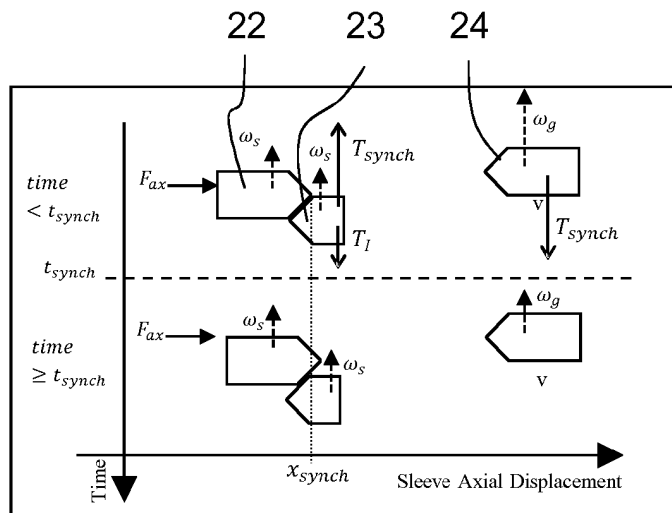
22 23 24

$\omega_s$

$\omega_s$

$T_{synch}$

$\omega_g$

$time$
$< t_{synch}$

$F_{ax}$

$T_I$

v

$T_{synch}$

$t_{synch}$

$\omega_g$

$F_{ax}$

$\omega_s$

$time$
$\geq t_{synch}$

$\omega_s$

v

Time

$x_{synch}$

Sleeve Axial Displacement